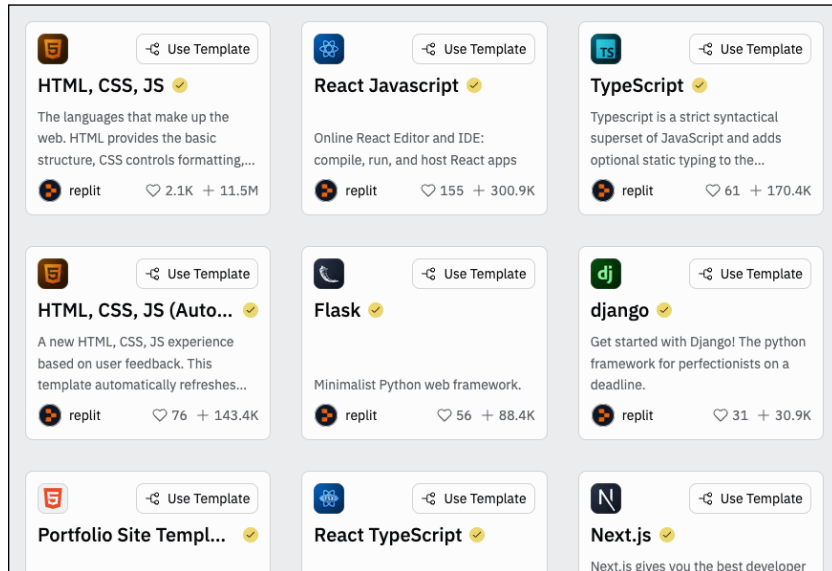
Use Template
HTML, CSS, JS
The languages that make up the web. HTML provides the basic structure, CSS controls formatting,...
replit 2.1K + 11.5M

Use Template
React Javascript
Online React Editor and IDE: compile, run, and host React apps
replit 155 + 300.9K

TS
Use Template
TypeScript
Typescript is a strict syntactical superset of JavaScript and adds optional static typing to the...
replit 61 + 170.4K

Use Template
HTML, CSS, JS (Auto...
A new HTML, CSS, JS experience based on user feedback. This template automatically refreshes...
replit 76 + 143.4K

Use Template
Flask
Minimalist Python web framework.
replit 56 + 88.4K

dj
Use Template
django
Get started with Django! The python framework for perfectionists on a deadline.
replit 31 + 30.9K

Use Template
Portfolio Site Templ...

Use Template
React TypeScript

N
Use Template
Next.js
Next.js gives you the best developer